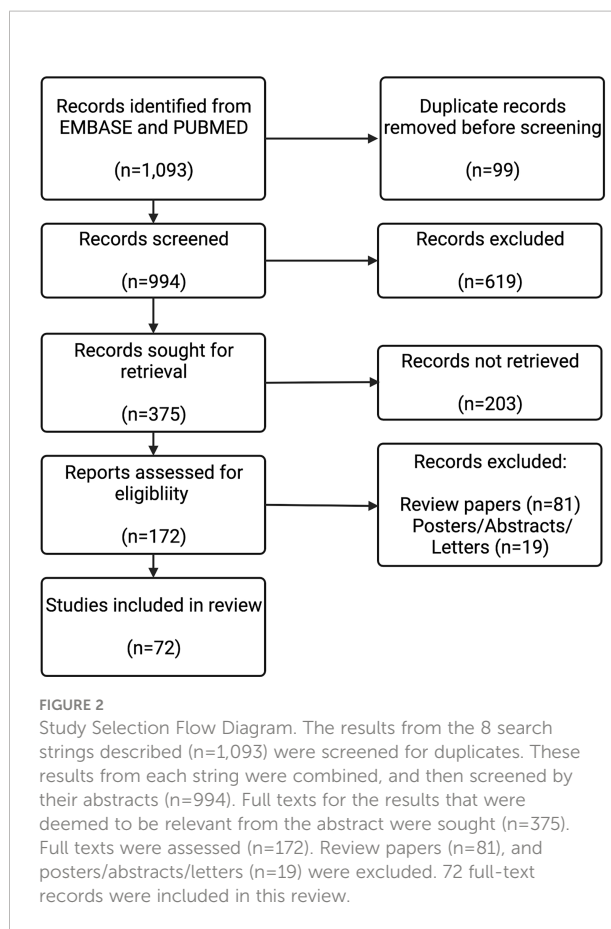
Records identified from EMBASE and PUBMED

(n=1,093)

Duplicate records removed before screening

(n=99)

Records screened

(n=994)

Records excluded

(n=619)

Records sought for retrieval

(n=375)

Records not retrieved

(n=203)

Reports assessed for eligibliity

(n=172)

Records excluded:

Review papers (n=81)
Posters/Abstracts/Letters (n=19)

Studies included in review

(n=72)

FIGURE 2
Study Selection Flow Diagram. The results from the 8 search strings described (n=1,093) were screened for duplicates. These results from each string were combined, and then screened by their abstracts (n=994). Full texts for the results that were deemed to be relevant from the abstract were sought (n=375). Full texts were assessed (n=172). Review papers (n=81), and posters/abstracts/letters (n=19) were excluded. 72 full-text records were included in this review.